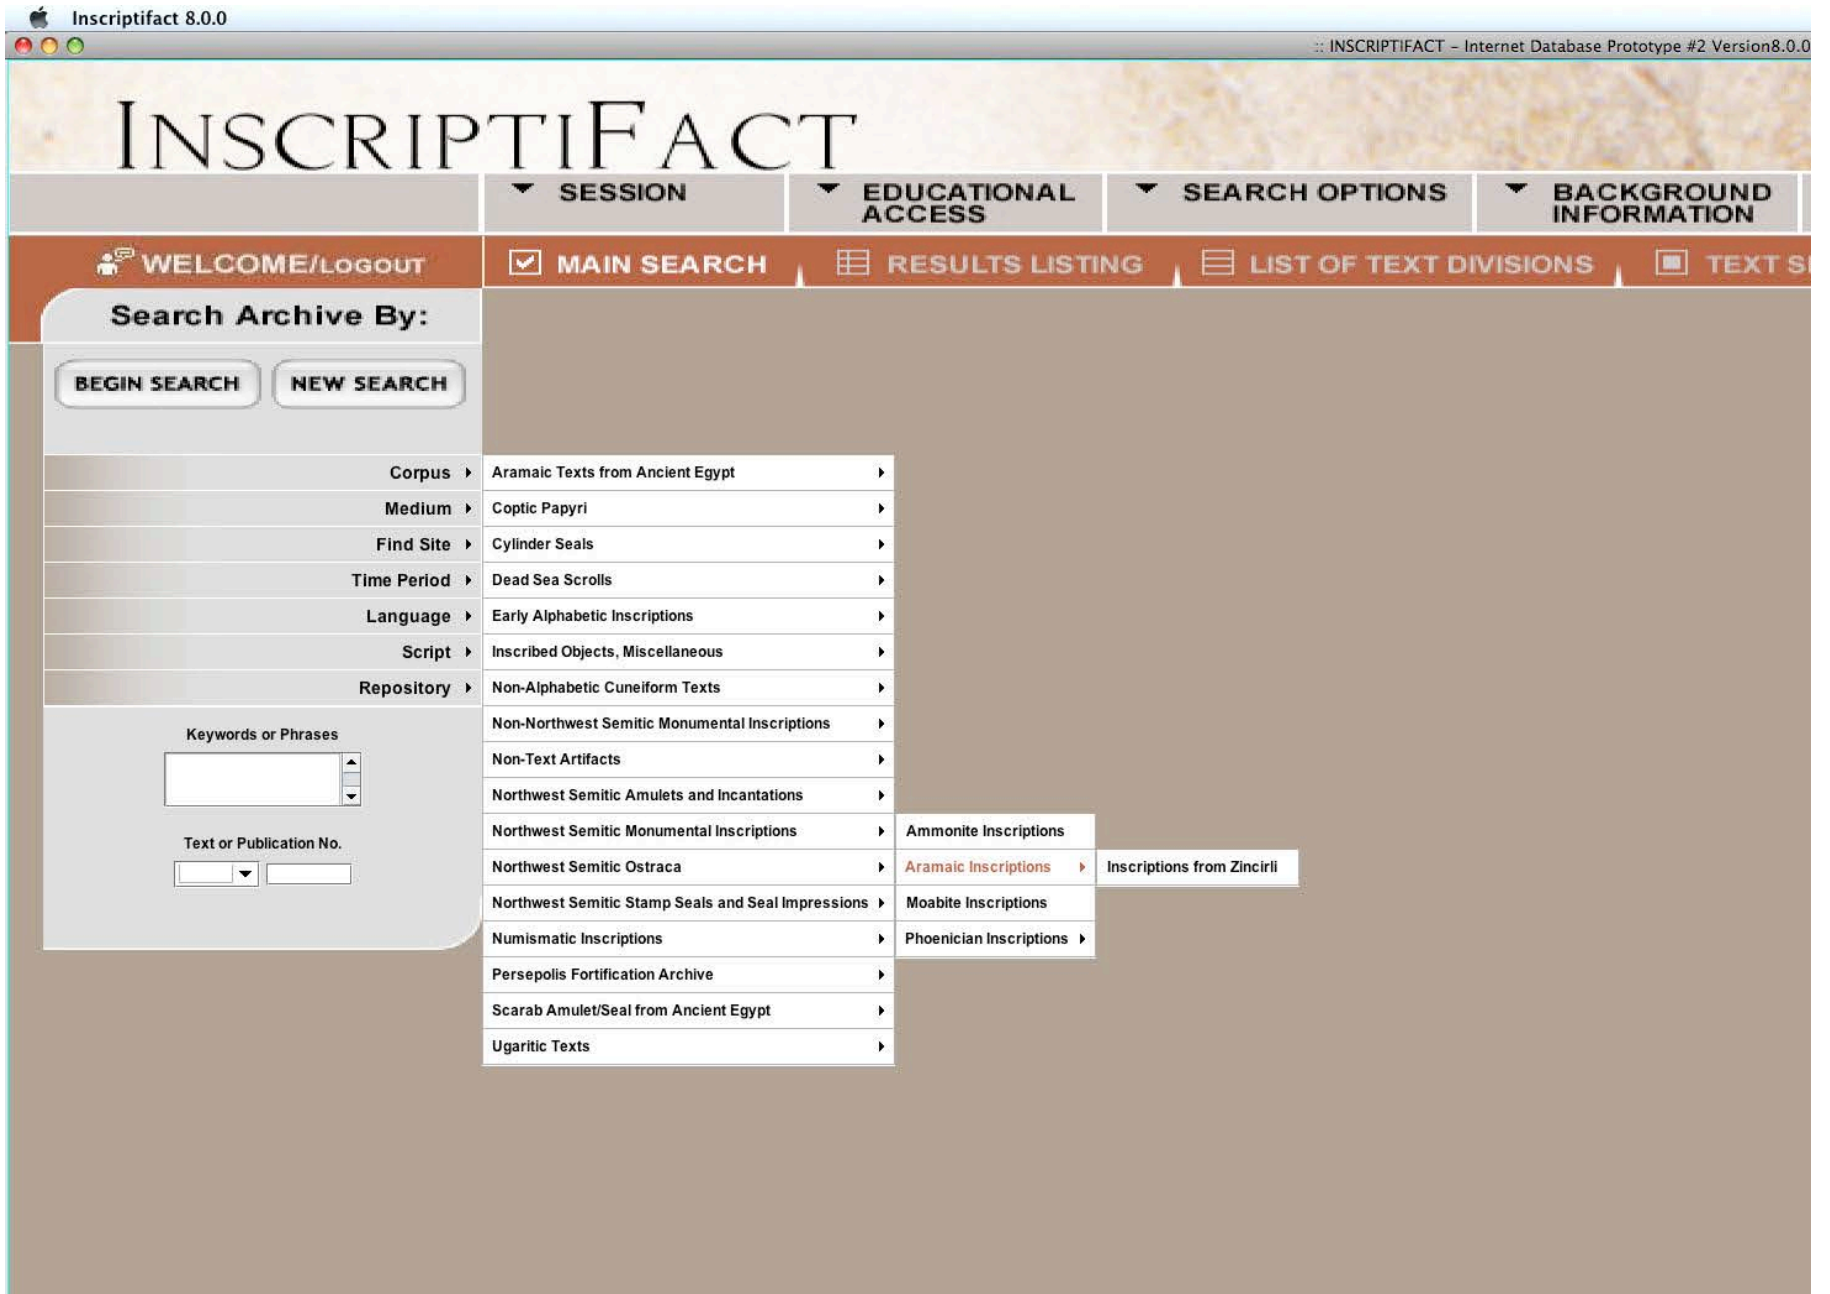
Inscriptifact 8.0.0

:: INSCRIPTIFACT – Internet Database Prototype #2 Version8.0.0

INSCRIPTIFACT

SESSION
EDUCATIONAL ACCESS
SEARCH OPTIONS
BACKGROUND INFORMATION

WELCOME/LOGOUT
MAIN SEARCH
RESULTS LISTING
LIST OF TEXT DIVISIONS
TEXT S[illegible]

Search Archive By:

BEGIN SEARCH
NEW SEARCH

Corpus
Medium
Find Site
Time Period
Language
Script
Repository

Keywords or Phrases

Text or Publication No.

Aramaic Texts from Ancient Egypt
Coptic Papyri
Cylinder Seals
Dead Sea Scrolls
Early Alphabetic Inscriptions
Inscribed Objects, Miscellaneous
Non-Alphabetic Cuneiform Texts
Non-Northwest Semitic Monumental Inscriptions
Non-Text Artifacts
Northwest Semitic Amulets and Incantations
Northwest Semitic Monumental Inscriptions
Northwest Semitic Ostraca
Northwest Semitic Stamp Seals and Seal Impressions
Numismatic Inscriptions
Persepolis Fortification Archive
Scarab Amulet/Seal from Ancient Egypt
Ugaritic Texts

Ammonite Inscriptions
Aramaic Inscriptions
Moabite Inscriptions
Phoenician Inscriptions

Inscriptions from Zincirli